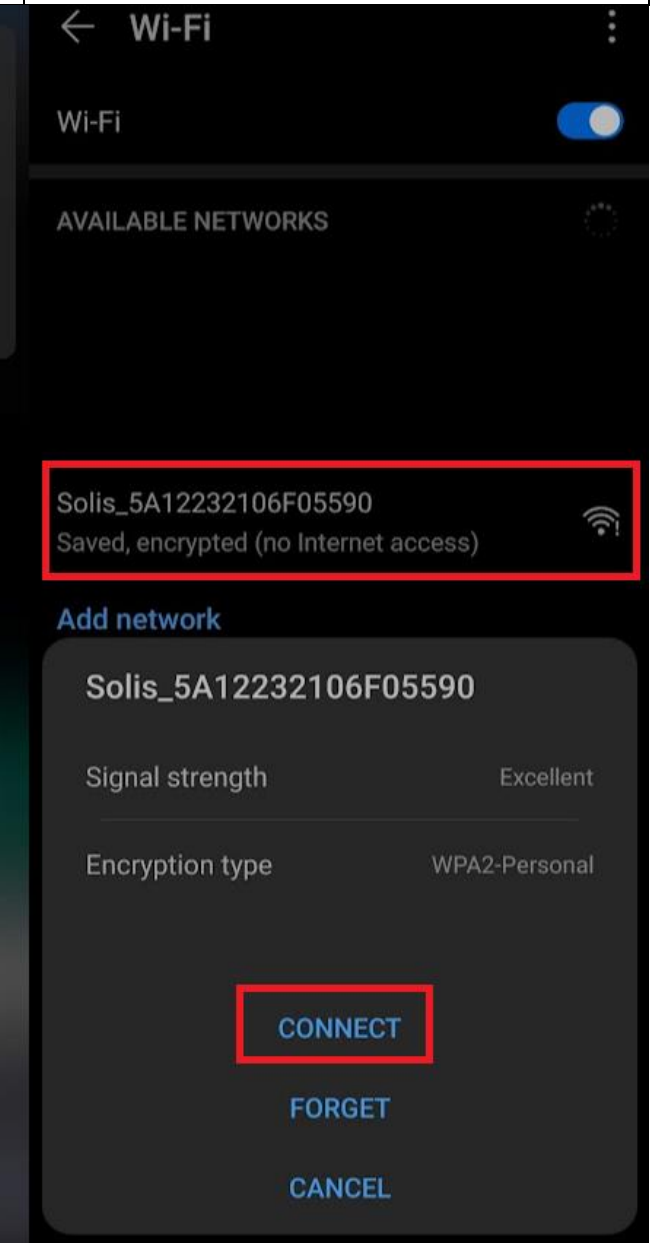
Wi-Fi

Wi-Fi

AVAILABLE NETWORKS

Solis_5A12232106F05590
Saved, encrypted (no Internet access)

Add network

Solis_5A12232106F05590

Signal strength Excellent

Encryption type WPA2-Personal

CONNECT

FORGET

CANCEL